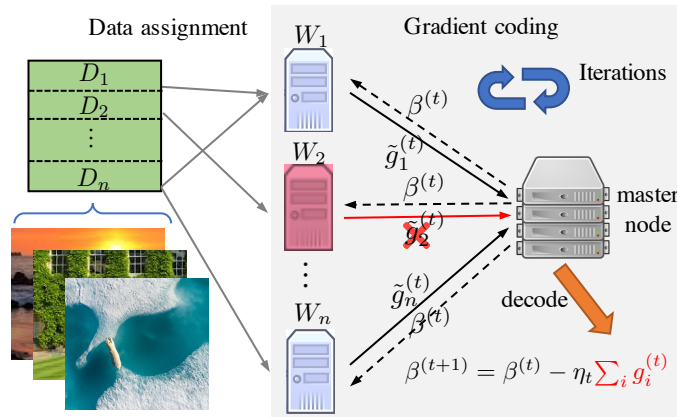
Data assignment

Gradient coding

$D_1$

$D_2$

$\vdots$

$D_n$

$W_1$

Iterations

$\beta^{(t)}$

$\tilde{g}_1^{(t)}$

$W_2$

$\beta^{(t)}$

master node

$\tilde{g}_2^{(t)}$

$\vdots$

$\tilde{g}_n^{(t)}$

decode

$\beta^{(t)}$

$W_n$

$\beta^{(t+1)} = \beta^{(t)} - \eta_t \sum_i g_i^{(t)}$